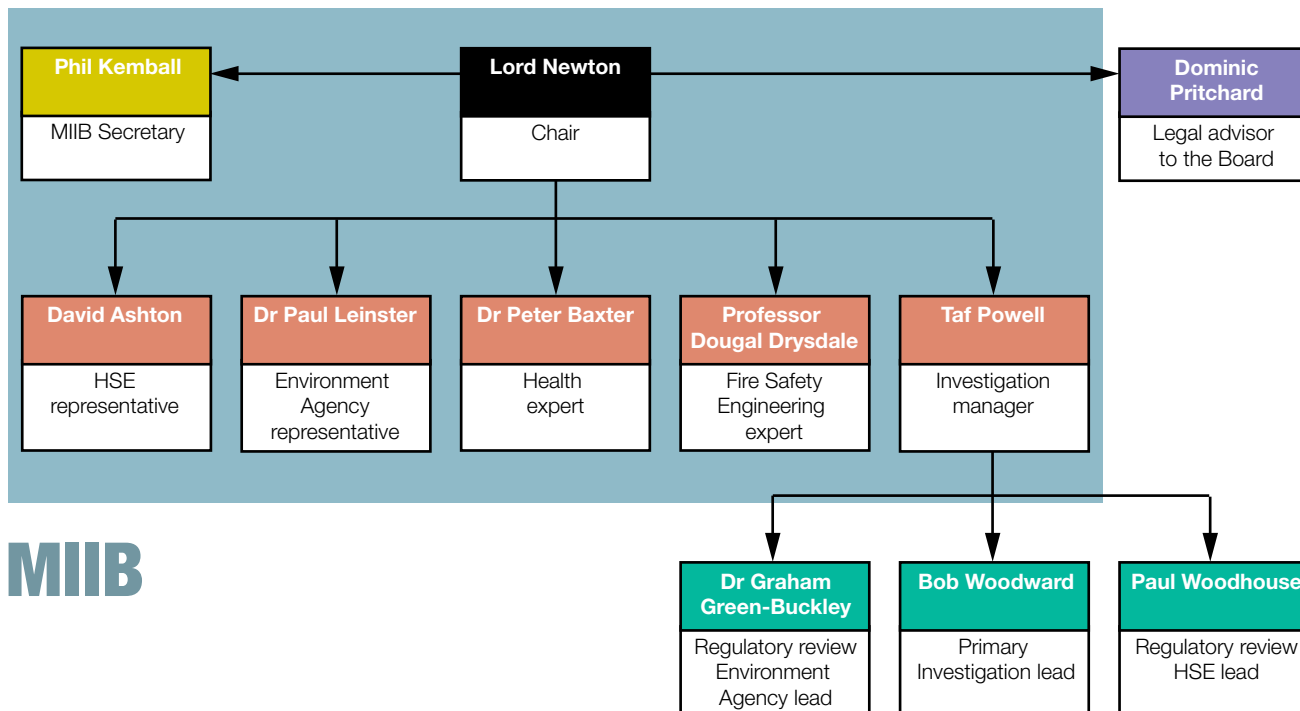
Phil Kemball
MIIB Secretary

Lord Newton
Chair

Dominic Pritchard
Legal advisor to the Board

David Ashton
HSE representative

Dr Paul Leinster
Environment Agency representative

Dr Peter Baxter
Health expert

Professor Dougal Drysdale
Fire Safety Engineering expert

Taf Powell
Investigation manager

MIIB

Dr Graham Green-Buckley
Regulatory review Environment Agency lead

Bob Woodward
Primary Investigation lead

Paul Woodhouse
Regulatory review HSE lead